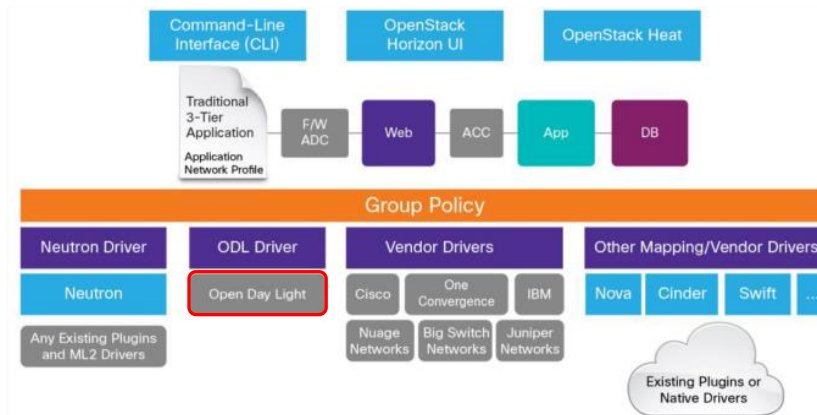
Command-Line Interface (CLI)

OpenStack Horizon UI

OpenStack Heat

Traditional 3-Tier Application

Application Network Profile

F/W ADC

Web

ACC

App

DB

Group Policy

Neutron Driver

ODL Driver

Vendor Drivers

Other Mapping/Vendor Drivers

Neutron

Open Day Light

Cisco

One Convergence

IBM

Nova

Cinder

Swift

...

Any Existing Plugins and ML2 Drivers

Nuage Networks

Big Switch Networks

Juniper Networks

Existing Plugins or Native Drivers